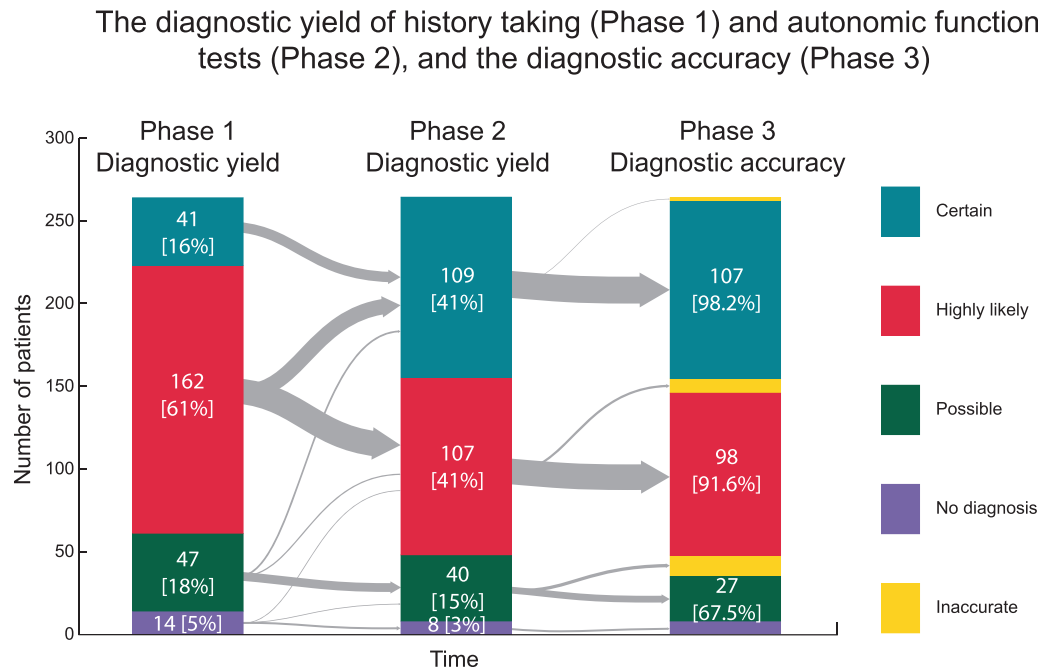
The diagnostic yield of history taking (Phase 1) and autonomic function tests (Phase 2), and the diagnostic accuracy (Phase 3)

300
250
200
150
100
50
0

Number of patients

Phase 1
Diagnostic yield

Phase 2
Diagnostic yield

Phase 3
Diagnostic accuracy

41
[16%]

162
[61%]

47
[18%]

14 [5%]

109
[41%]

107
[41%]

40
[15%]

8 [3%]

107
[98.2%]

98
[91.6%]

27
[67.5%]

Time

Certain

Highly likely

Possible

No diagnosis

Inaccurate